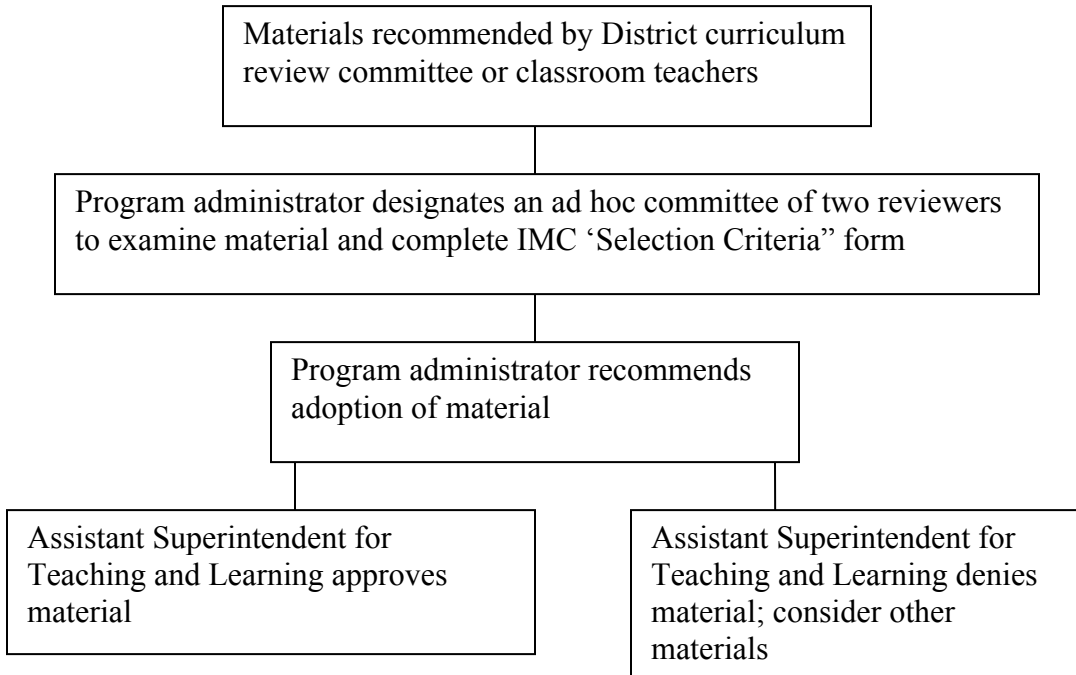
Materials recommended by District curriculum review committee or classroom teachers

Program administrator designates an ad hoc committee of two reviewers to examine material and complete IMC ‘Selection Criteria” form

Program administrator recommends adoption of material

Assistant Superintendent for Teaching and Learning approves material

Assistant Superintendent for Teaching and Learning denies material; consider other materials